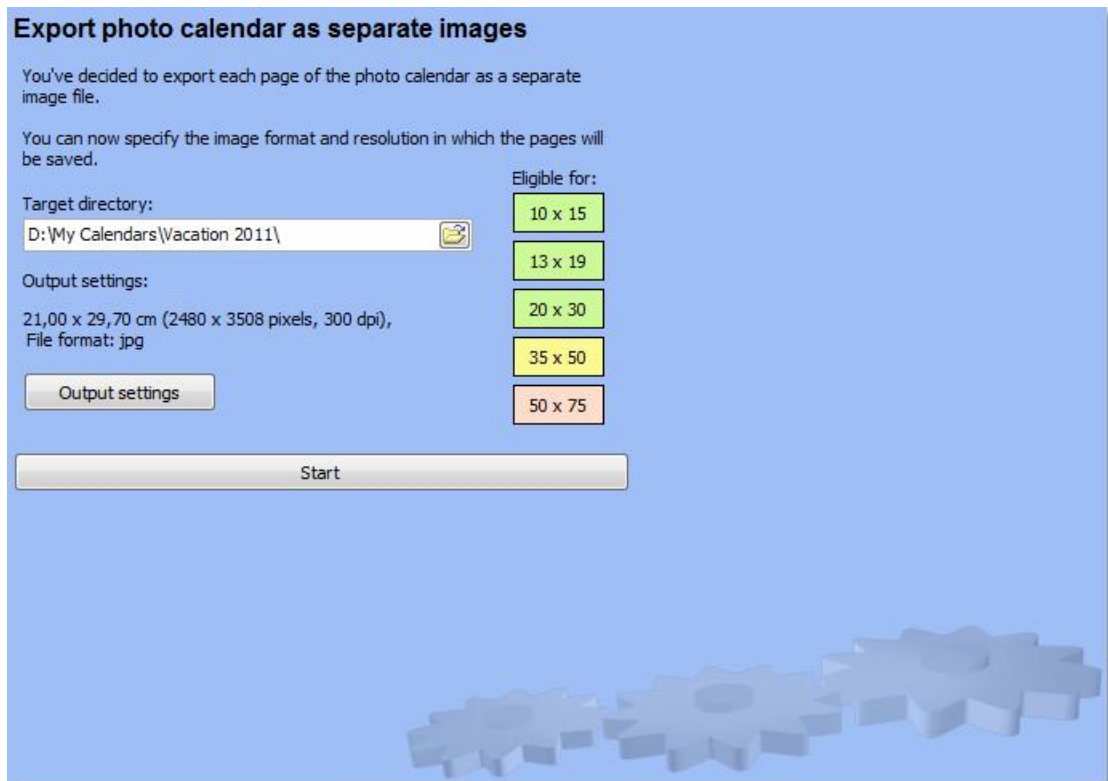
Export photo calendar as separate images

You've decided to export each page of the photo calendar as a separate image file.

You can now specify the image format and resolution in which the pages will be saved.

Target directory:

D:\My Calendars\Vacation 2011\

Output settings:

21,00 x 29,70 cm (2480 x 3508 pixels, 300 dpi), File format: jpg

Output settings

Eligible for:

10 x 15

13 x 19

20 x 30

35 x 50

50 x 75

Start